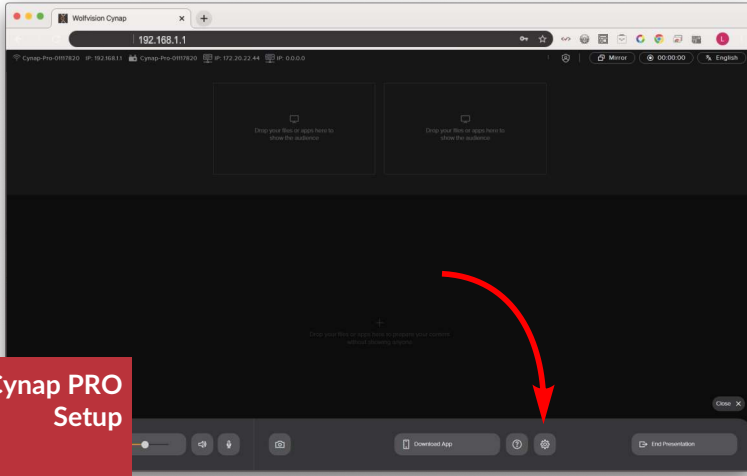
Wolfvision Cynap

192.168.1.1

Cynap-Pro-01117820 IP: 192.168.1.1 Cynap-Pro-01117820 IP: 172.20.22.44 IP: 0.0.0.0

Mirror 00:00:00 English

Drop your files or apps here to show the audience

Drop your files or apps here to show the audience

Drop your files or apps here to prepare your content without showing anyone

Cynap PRO Setup

Close

Download App

End Presentation